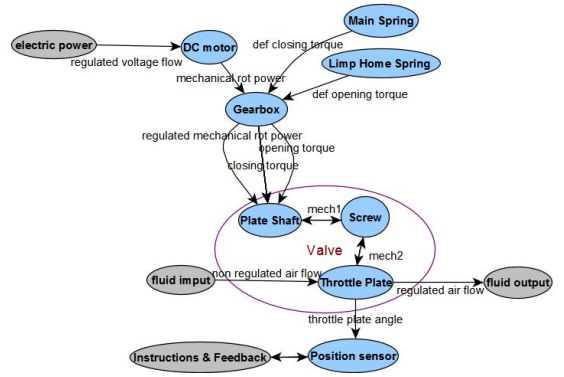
Main Spring

electric power

DC motor

regulated voltage flow

def closing torque

Limp Home Spring

mechanical rot power

Gearbox

def opening torque

regulated mechanical rot power

opening torque

closing torque

mech1

Plate Shaft

Screw

Valve

mech2

fluid imput

non regulated air flow

Throttle Plate

fluid output

regulated air flow

throttle plate angle

Instructions & Feedback

Position sensor